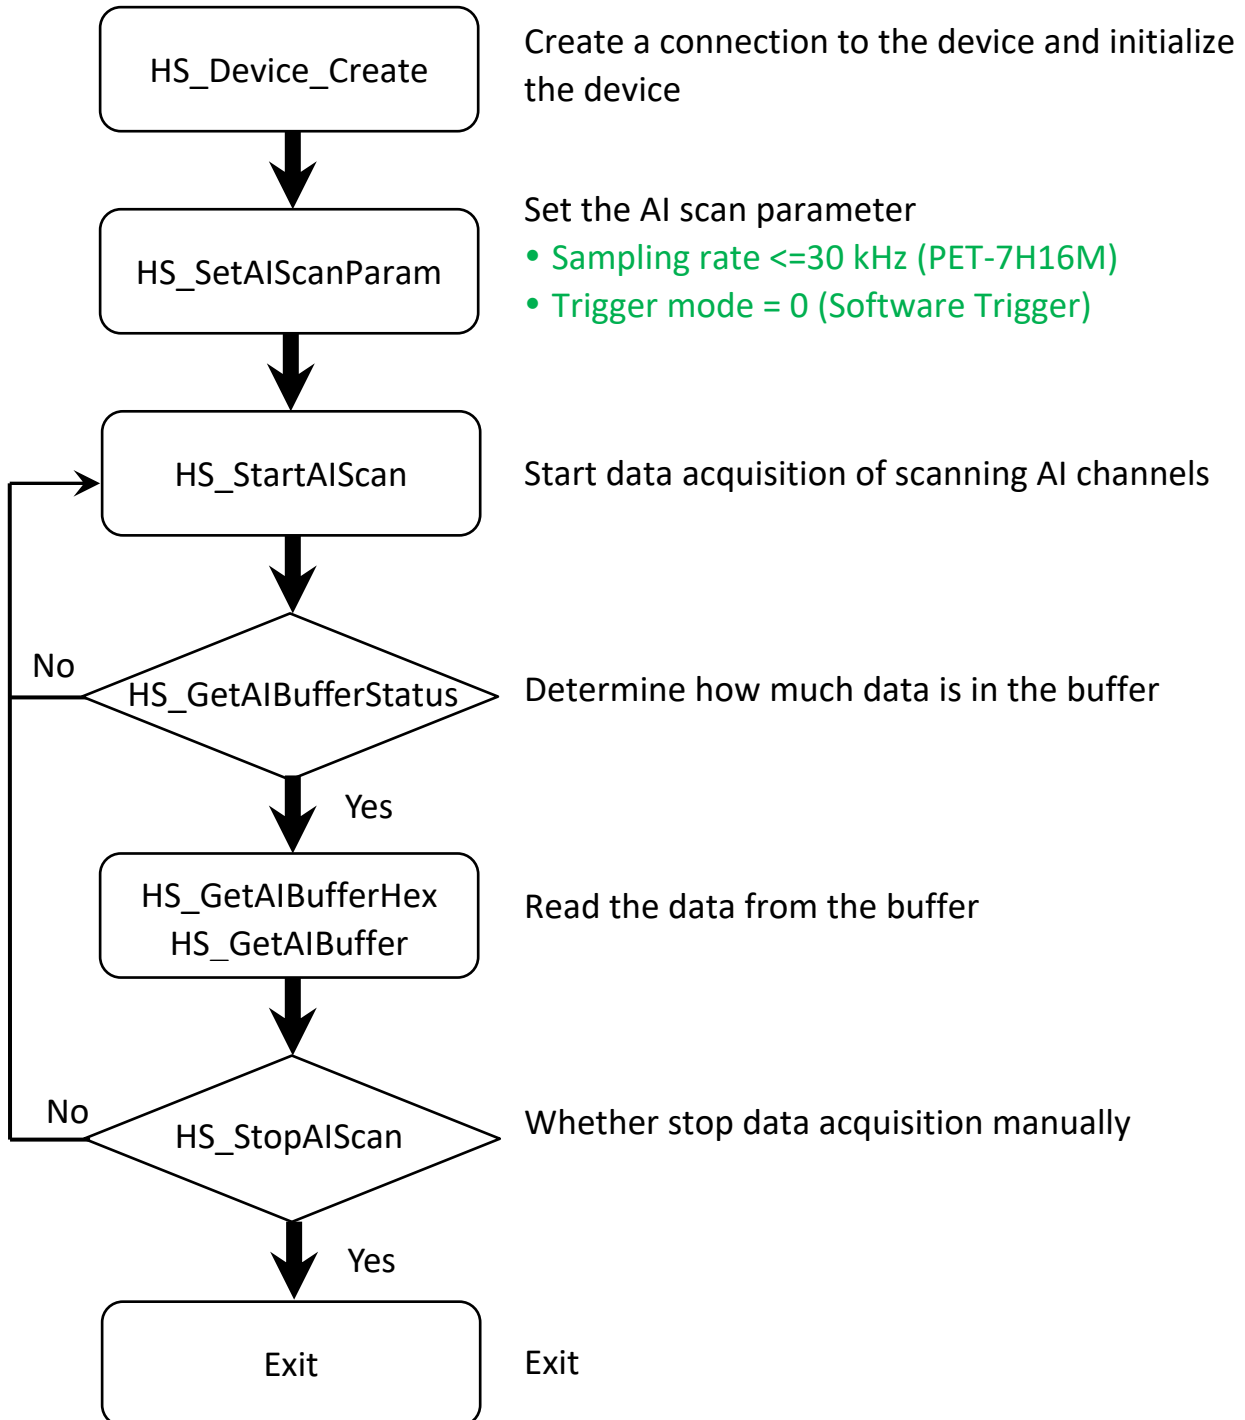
HS_Device_Create

Create a connection to the device and initialize the device

HS_SetAIScanParam

Set the AI scan parameter
• Sampling rate <=30 kHz (PET-7H16M)
• Trigger mode = 0 (Software Trigger)

HS_StartAIScan

Start data acquisition of scanning AI channels

No

HS_GetAIBufferStatus

Determine how much data is in the buffer

Yes

HS_GetAIBufferHex
HS_GetAIBuffer

Read the data from the buffer

No

HS_StopAIScan

Whether stop data acquisition manually

Yes

Exit

Exit